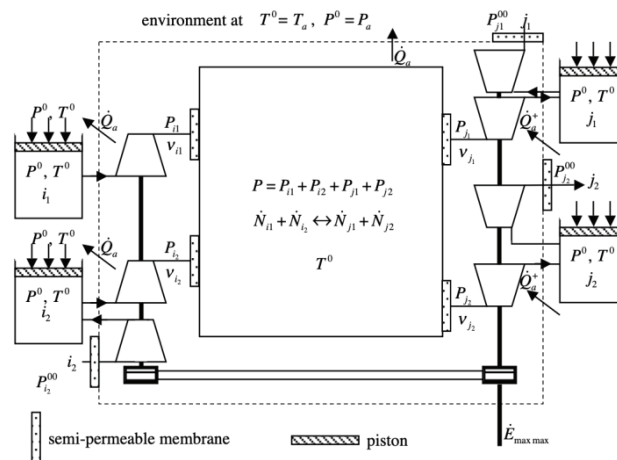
environment at $T^0 = T_a$, $P^0 = P_a$

$P^{00}_{j1}$ $j_1$

$\dot{Q}_a$

$P^0, T^0$

$P^0, T^0$ $i_1$

$\dot{Q}_a$

$P_{i1}$ $v_{i1}$

$P_{j_1}$ $v_{j_1}$

$P^0, T^0$ $j_1$

$\dot{Q}_a^+$

$P = P_{i1} + P_{i2} + P_{j1} + P_{j2}$

$\dot{N}_{i1} + \dot{N}_{i_2} \leftrightarrow \dot{N}_{j1} + \dot{N}_{j2}$

$T^0$

$P^{00}_{j_2}$ $j_2$

$P^0, T^0$

$\dot{Q}_a$

$P_{i_2}$ $v_{i_2}$

$P^0, T^0$ $j_2$

$P^0, T^0$ $i_2$

$\dot{Q}_a^+$

$P_{j_2}$ $v_{j_2}$

$i_2$

$P^{00}_{i_2}$

semi-permeable membrane

piston

$\dot{E}_{\max\max}$